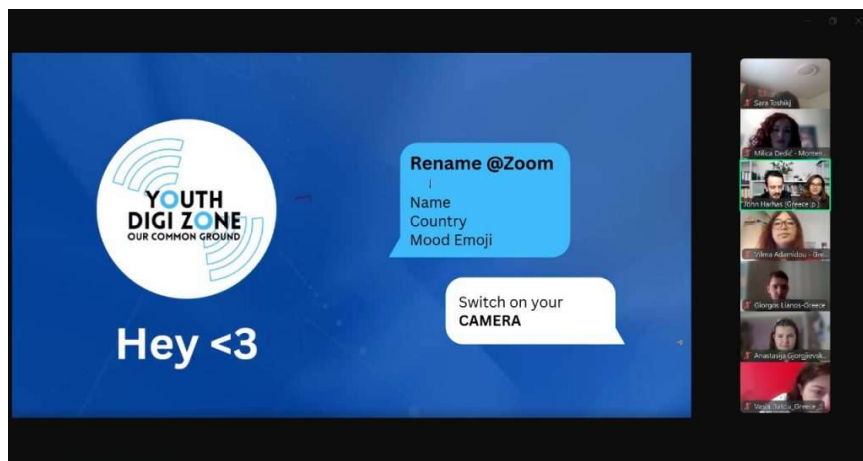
YOUTH
DIGI ZONE
OUR COMMON GROUND

Hey <3

Rename @Zoom
↓
Name
Country
Mood Emoji

Switch on your
CAMERA

Sara Toshikj
Milica Dedić - Monten...
John Harhas (Greece (p...
Vilma Adamidou - Gre...
Giorgos Llanos-Greece
Anastasija Gjorgjievsk...
Vasia Batsia_Greece